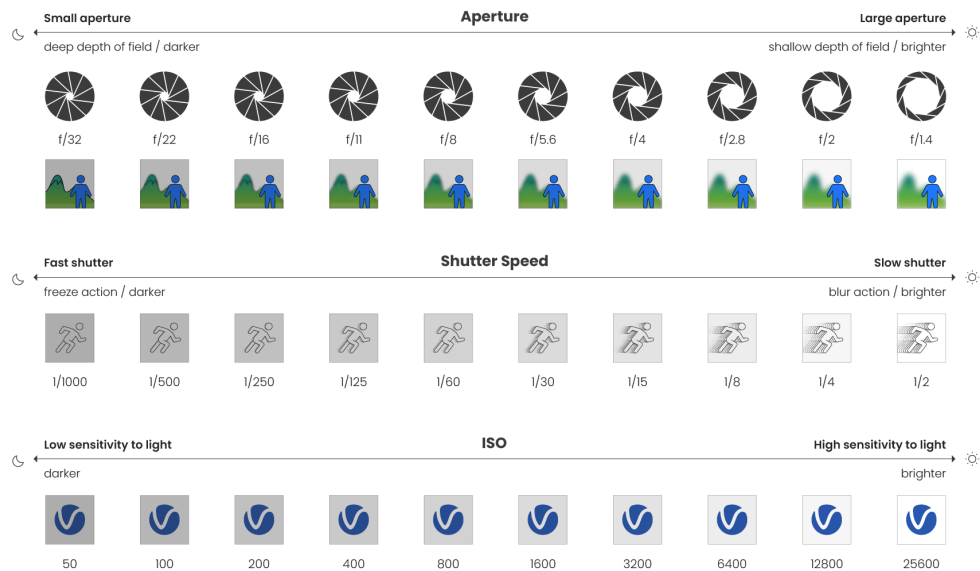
Small aperture

Aperture

Large aperture

deep depth of field / darker

shallow depth of field / brighter

f/32 f/22 f/16 f/11 f/8 f/5.6 f/4 f/2.8 f/2 f/1.4

Fast shutter

Shutter Speed

Slow shutter

freeze action / darker

blur action / brighter

1/1000 1/500 1/250 1/125 1/60 1/30 1/15 1/8 1/4 1/2

Low sensitivity to light

ISO

High sensitivity to light

darker

brighter

50 100 200 400 800 1600 3200 6400 12800 25600